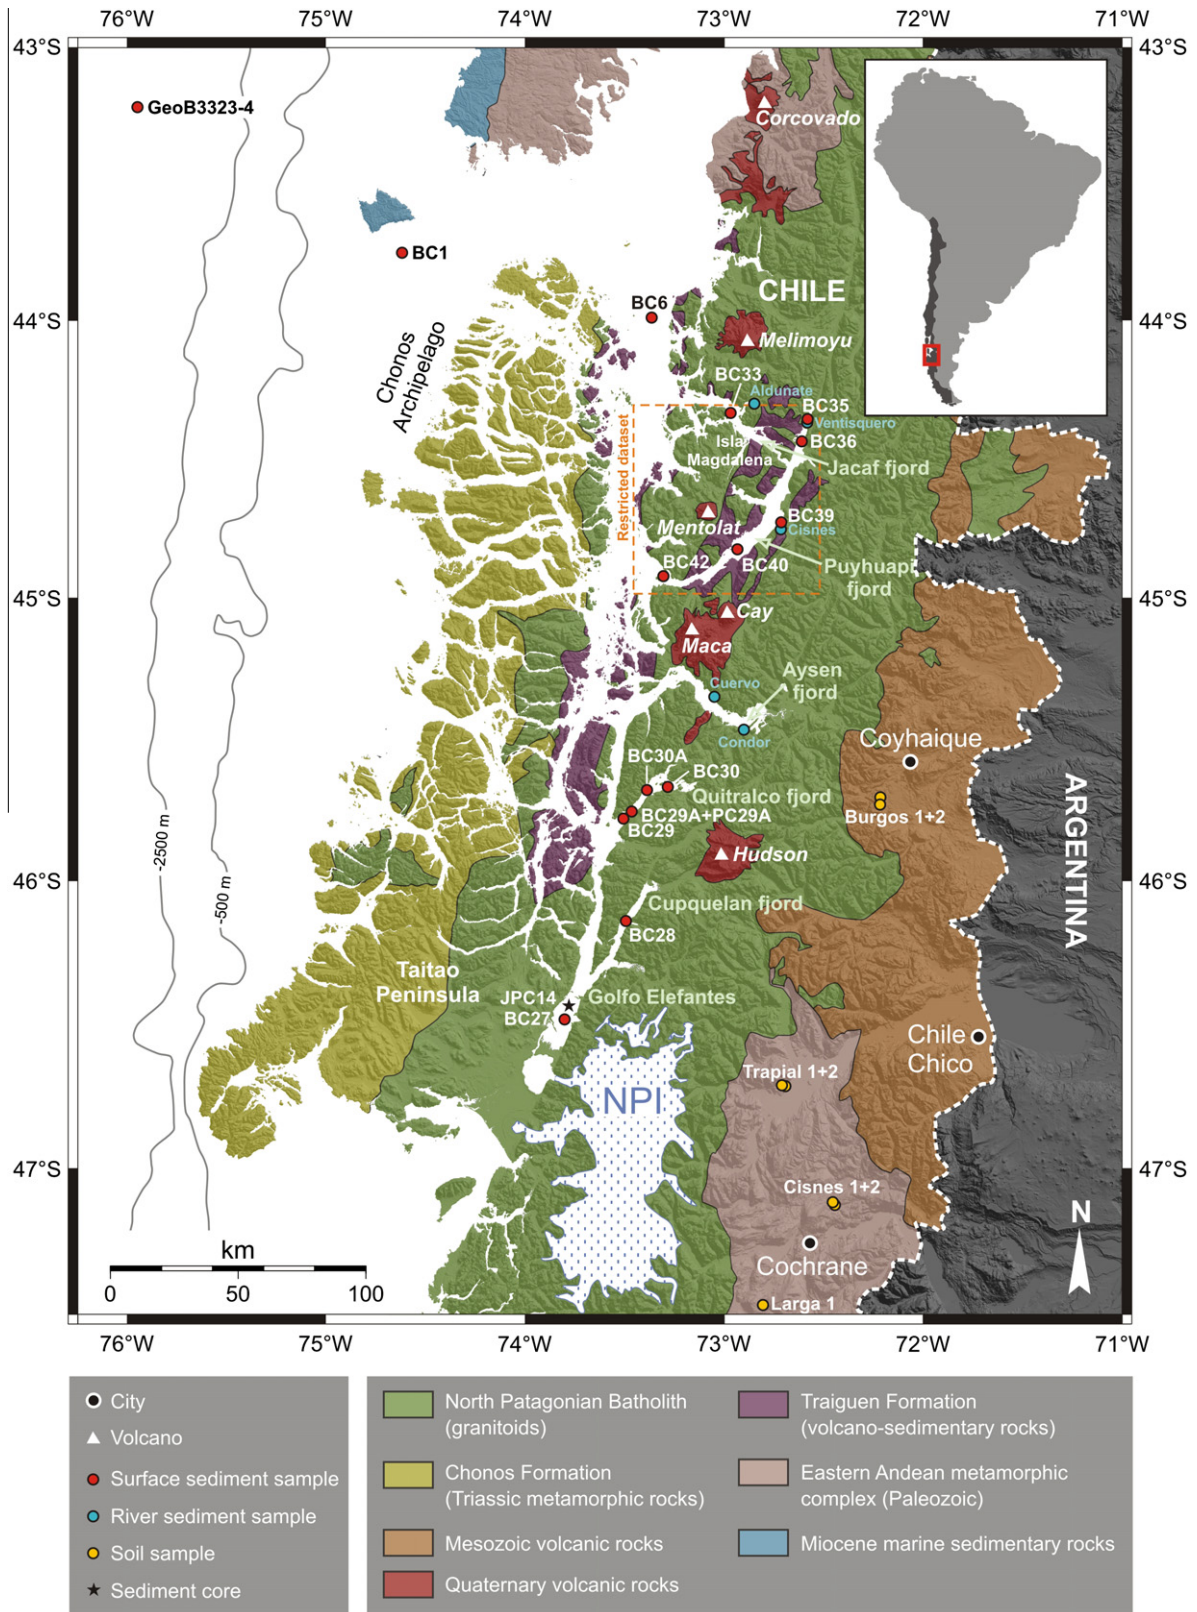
76°W 75°W 74°W 73°W 72°W 71°W

43°S 44°S 45°S 46°S 47°S

GeoB3323-4

Corcovado

BC1

BC6

CHILE

Melimoyu

Chonos Archipelago

BC33

Aldunate

BC35

Ventisquero

BC36

Isla Magdalena

Jacaf fjord

Restricted dataset

BC39

Cisnes

Mentolat

BC42

BC40

Puyhuapi fjord

Cay

Maca

Cuervo

Aysen fjord

Condor

Coyhaique

BC30A

BC30

Quitralco fjord

BC29A+PC29A

BC29

Burgos 1+2

Hudson

ARGENTINA

-2500 m

-500 m

Cupquelan fjord

BC28

Taitao Peninsula

JPC14

BC27

Golfo Elefantes

Chile Chico

NPI

Trapial 1+2

Cisnes 1+2

N

km

0 50 100

Cochrane

Larga 1

76°W 75°W 74°W 73°W 72°W 71°W

City

Volcano

Surface sediment sample

River sediment sample

Soil sample

Sediment core

North Patagonian Batholith (granitoids)

Chonos Formation (Triassic metamorphic rocks)

Mesozoic volcanic rocks

Quaternary volcanic rocks

Traiguen Formation (volcano-sedimentary rocks)

Eastern Andean metamorphic complex (Paleozoic)

Miocene marine sedimentary rocks